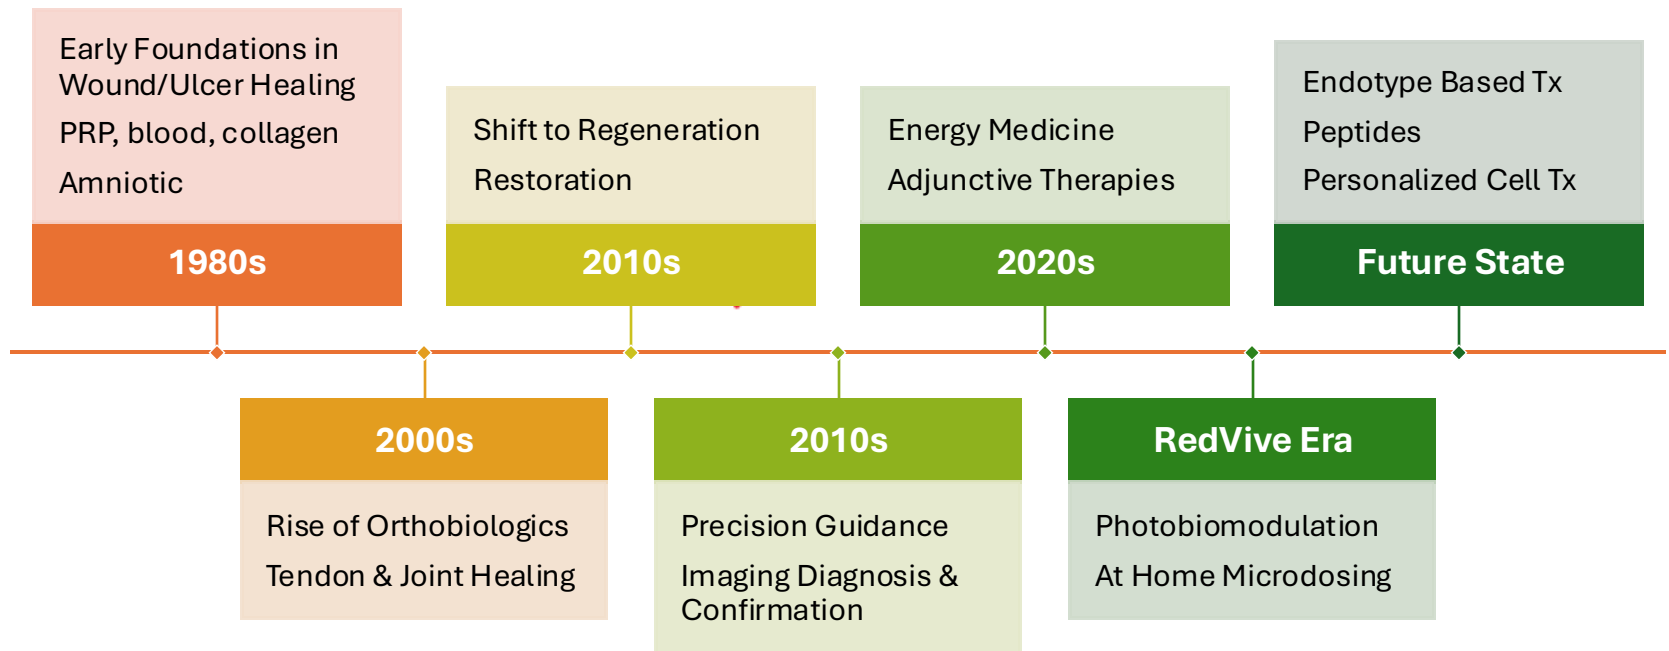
Early Foundations in Wound/Ulcer Healing

PRP, blood, collagen

Amniotic

1980s

2000s

Rise of Orthobiologics

Tendon & Joint Healing

Shift to Regeneration

Restoration

2010s

2010s

Precision Guidance

Imaging Diagnosis & Confirmation

Energy Medicine

Adjunctive Therapies

2020s

RedVive Era

Photobiomodulation

At Home Microdosing

Endotype Based Tx

Peptides

Personalized Cell Tx

Future State